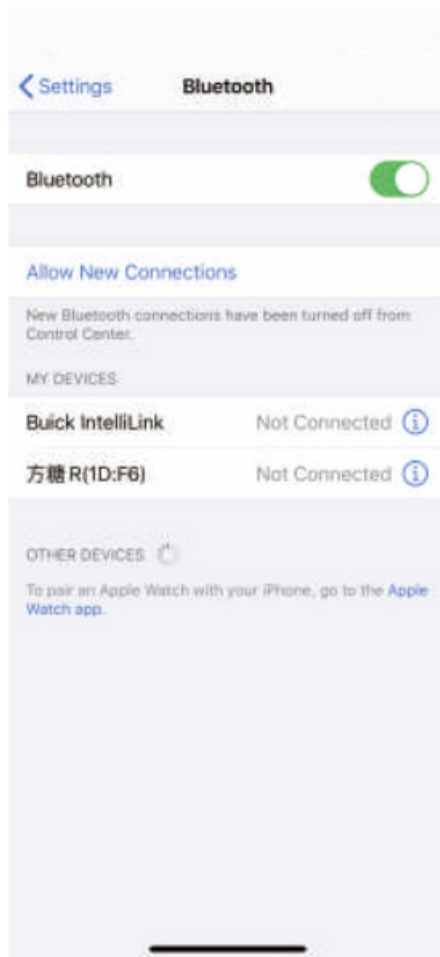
Settings

Bluetooth

Bluetooth

Allow New Connections

New Bluetooth connections have been turned off from Control Center.

MY DEVICES

Buick IntelliLink Not Connected

方糖 R(1D:F6) Not Connected

OTHER DEVICES

To pair an Apple Watch with your iPhone, go to the Apple Watch app.